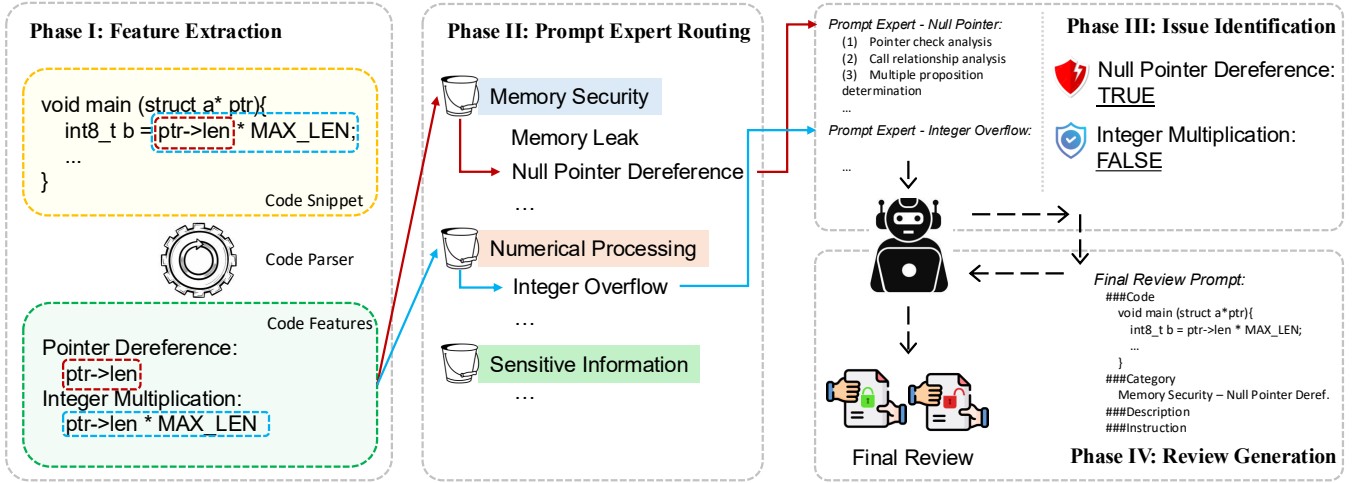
Phase I: Feature Extraction

void main (struct a* ptr){
int8_t b = ptr->len * MAX_LEN;
...
}

Code Snippet

Code Parser

Code Features

Pointer Dereference:
ptr->len
Integer Multiplication:
ptr->len * MAX_LEN

Phase II: Prompt Expert Routing

Memory Security
Memory Leak
Null Pointer Dereference
…
Numerical Processing
Integer Overflow
…
Sensitive Information
…

Prompt Expert - Null Pointer:
(1) Pointer check analysis
(2) Call relationship analysis
(3) Multiple proposition determination
...
Prompt Expert - Integer Overflow:
...

Phase III: Issue Identification

Null Pointer Dereference: TRUE

Integer Multiplication: FALSE

Final Review Prompt:
###Code
void main (struct a*ptr){
int8_t b = ptr->len * MAX_LEN;
...
}
###Category
Memory Security – Null Pointer Deref.
###Description
###Instruction

Final Review

Phase IV: Review Generation